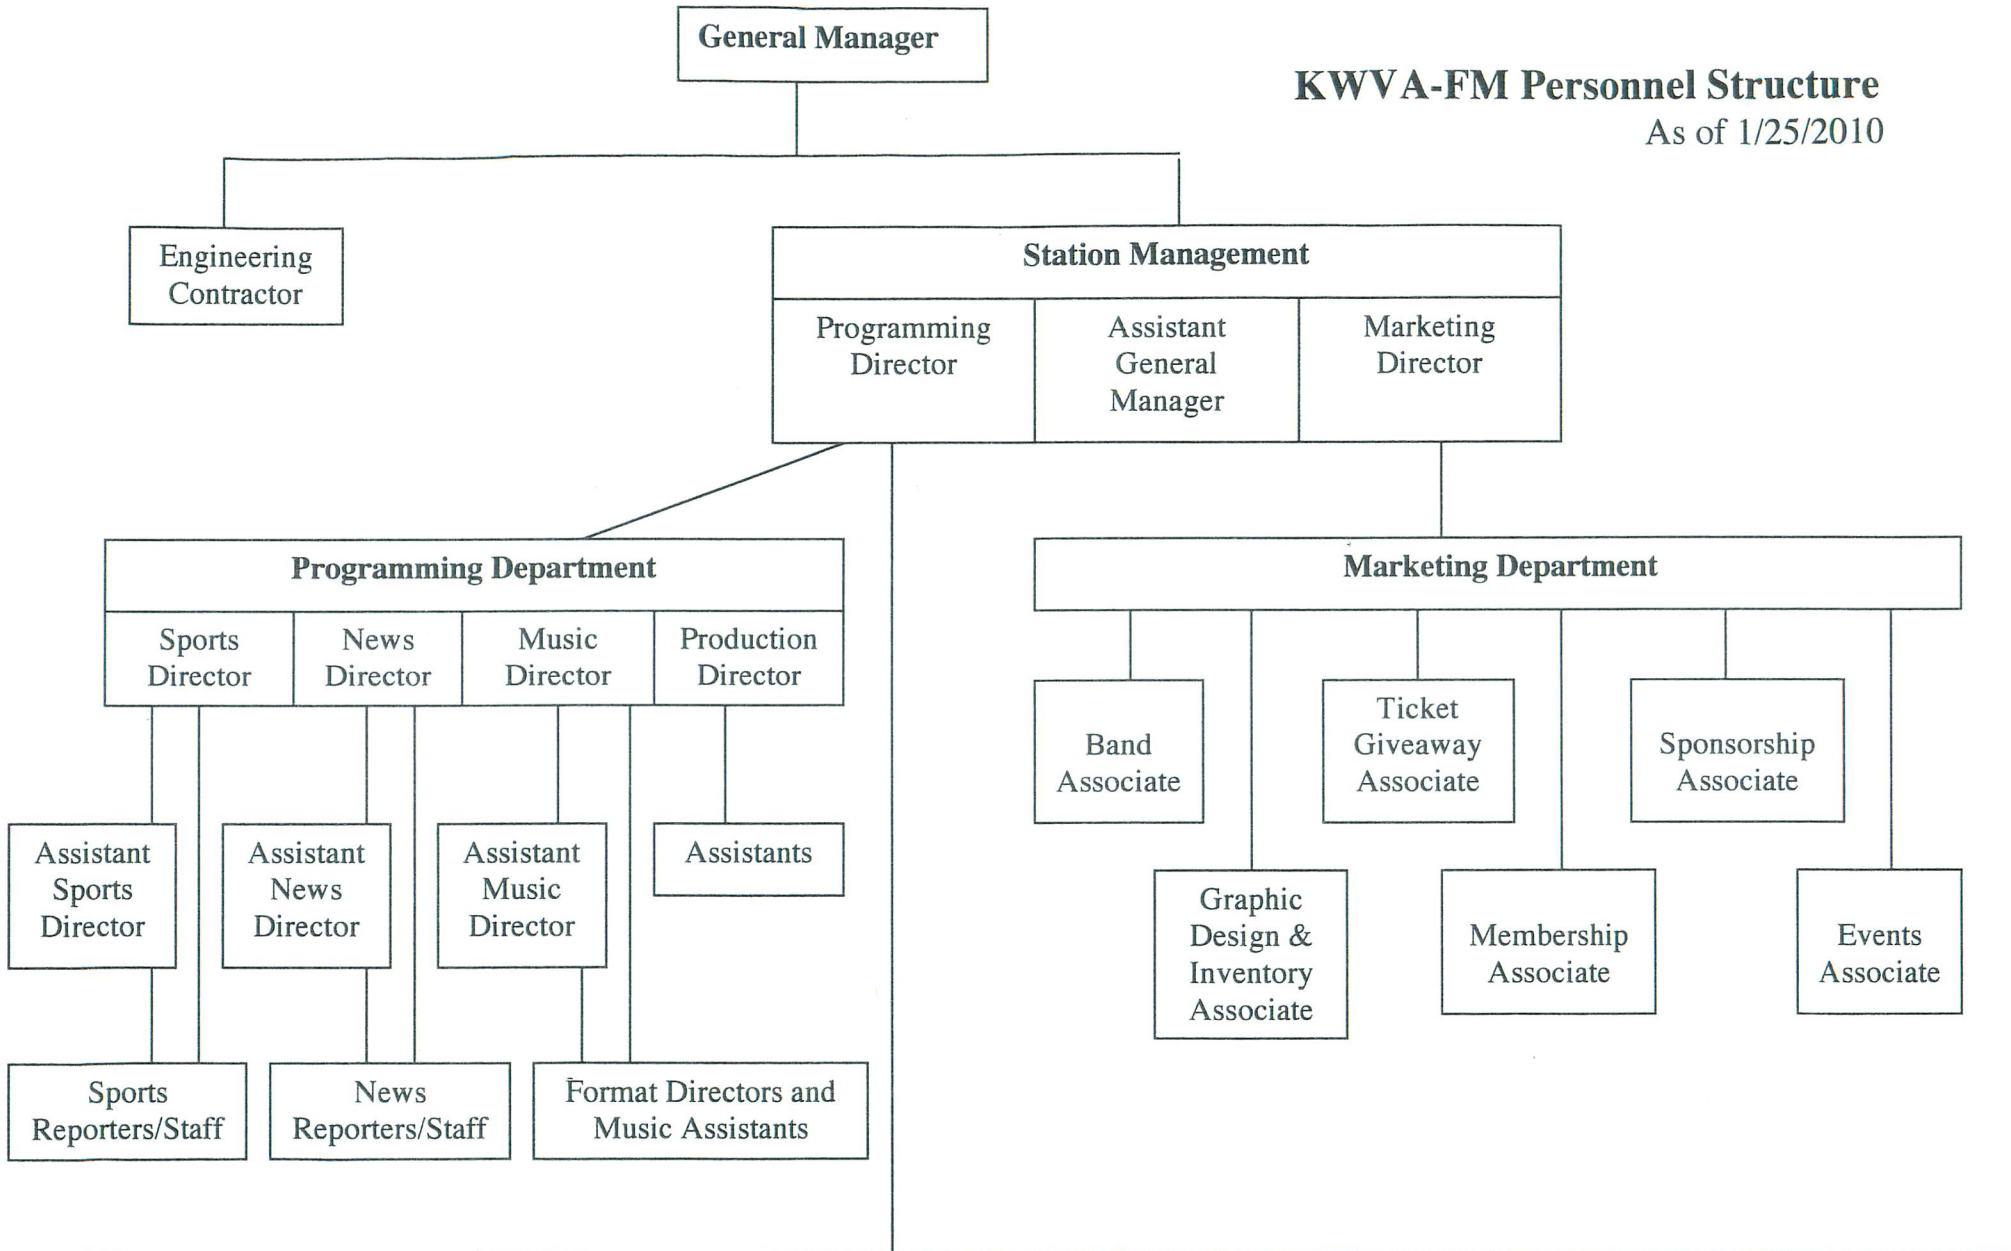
General Manager

KWVA-FM Personnel Structure
As of 1/25/2010

Engineering Contractor

Station Management

Programming Director

Assistant General Manager

Marketing Director

Programming Department

Sports Director

News Director

Music Director

Production Director

Assistant Sports Director

Assistant News Director

Assistant Music Director

Assistants

Sports Reporters/Staff

News Reporters/Staff

Format Directors and Music Assistants

Marketing Department

Band Associate

Ticket Giveaway Associate

Sponsorship Associate

Graphic Design & Inventory Associate

Membership Associate

Events Associate